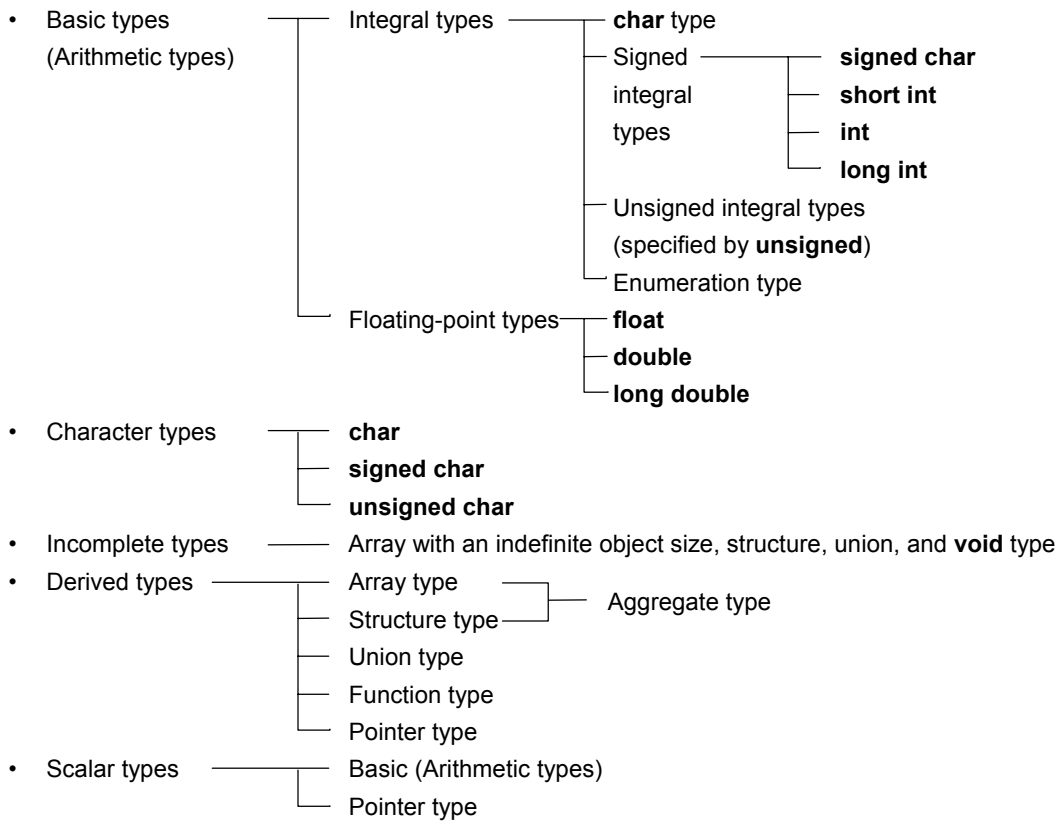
• Basic types (Arithmetic types)

Integral types

char type

Signed integral types

signed char

short int

int

long int

Unsigned integral types (specified by unsigned)

Enumeration type

Floating-point types

float

double

long double

• Character types

char

signed char

unsigned char

• Incomplete types

Array with an indefinite object size, structure, union, and void type

• Derived types

Array type

Structure type

Aggregate type

Union type

Function type

Pointer type

• Scalar types

Basic (Arithmetic types)

Pointer type